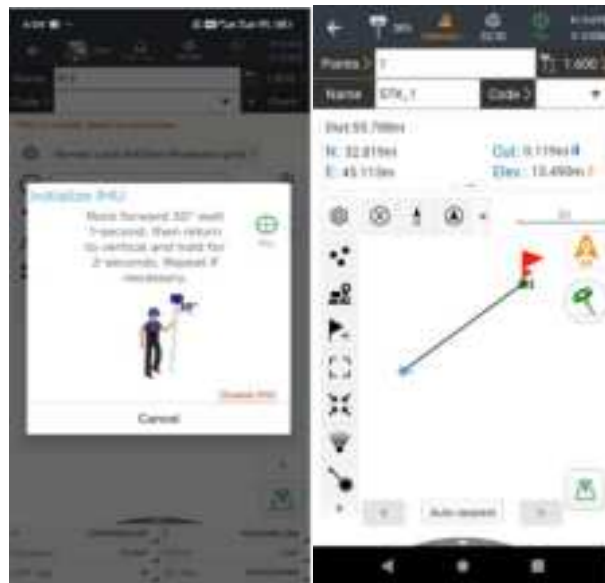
Initialize IMU

Move forward 30° with 1 second, then return to vertical and hold for 2 seconds. Repeat if necessary.

Disable IMU

Cancel

Points 1
Name STK_1
Code

Dist:55.798m
N: 32.819m
E: 45.118m
Cut: 0.119m
Elev: 13.490m

Auto expand